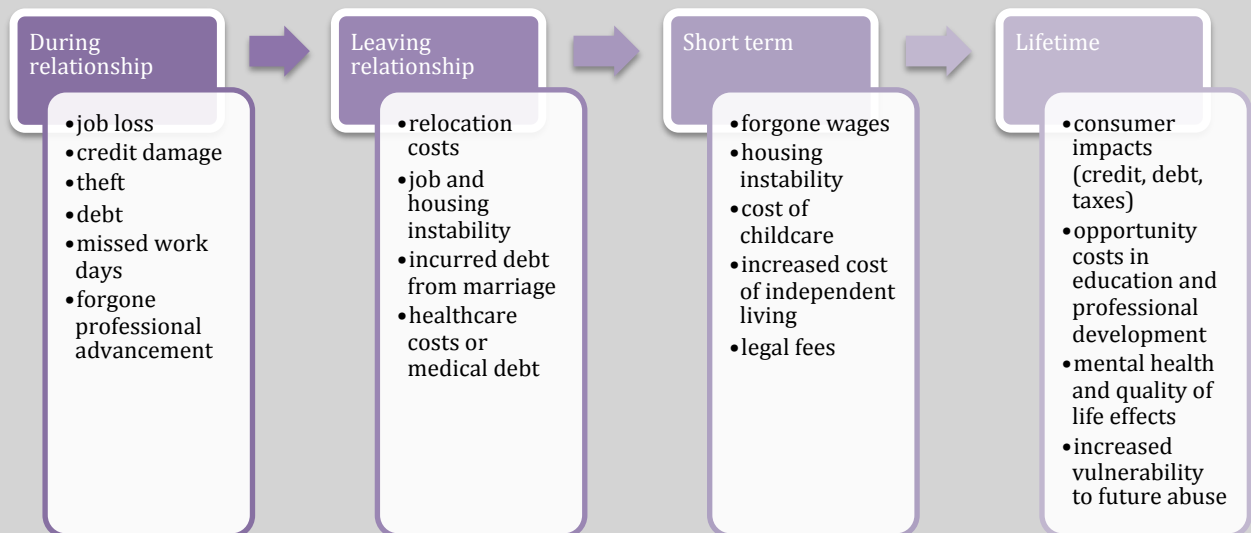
During relationship

- job loss
- credit damage
- theft
- debt
- missed work days
- forgone professional advancement

Leaving relationship

- relocation costs
- job and housing instability
- incurred debt from marriage
- healthcare costs or medical debt

Short term

- forgone wages
- housing instability
- cost of childcare
- increased cost of independent living
- legal fees

Lifetime

- consumer impacts (credit, debt, taxes)
- opportunity costs in education and professional development
- mental health and quality of life effects
- increased vulnerability to future abuse